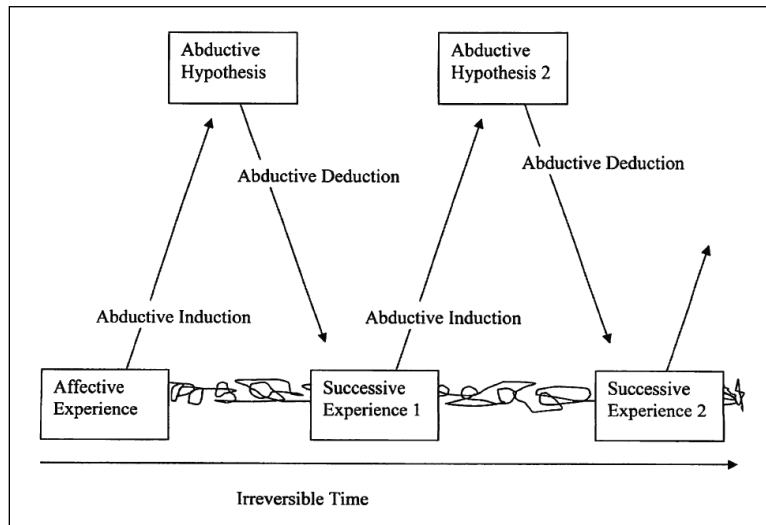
Abductive Hypothesis

Abductive Hypothesis 2

Abductive Deduction

Abductive Deduction

Abductive Induction

Abductive Induction

Affective Experience

Successive Experience 1

Successive Experience 2

Irreversible Time